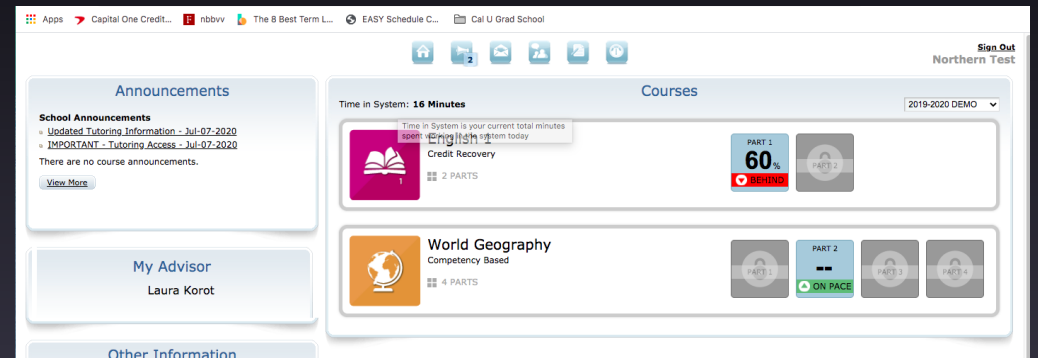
Apps Capital One Credit... nbbvv The B Best Term L... EASY Schedule C... Cal U Grad School

2

Sign Out
Northern Test

Announcements

School Announcements
Updated Tutoring Information - Jul-07-2020
IMPORTANT - Tutoring Access - Jul-07-2020
There are no course announcements.

View More

My Advisor
Laura Korot

Other Information

Courses

Time in System: 16 Minutes

2019-2020 DEMO

Time in System is your current total minutes spent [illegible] the system today

English 1
Credit Recovery
2 PARTS
1

PART 1
60%
BEHIND

PART 2

World Geography
Competency Based
4 PARTS

PART 1

PART 2
--
ON PACE

PART 3

PART 4